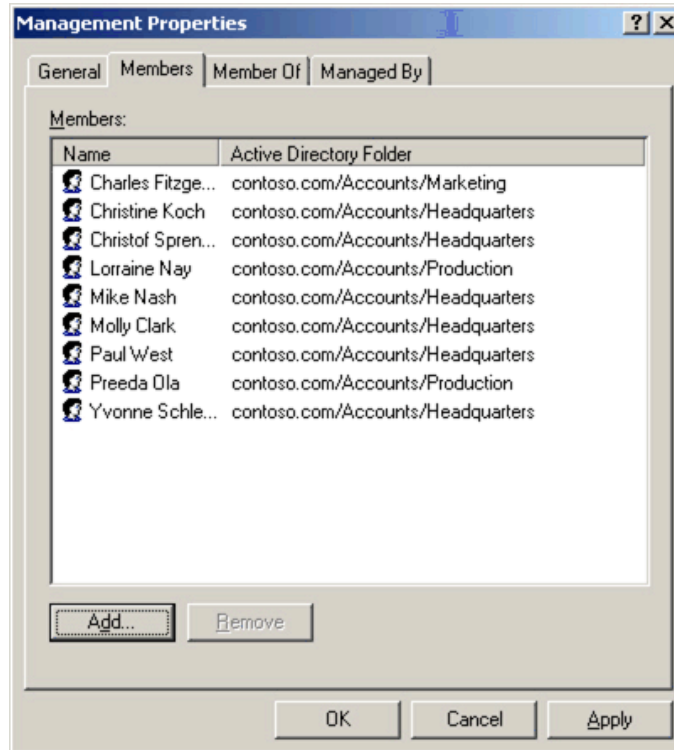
Management Properties

?

General | Members | Member Of | Managed By

Members:

| Name | Active Directory Folder |
|---|---|
| Charles Fitzge... | contoso.com/Accounts/Marketing |
| Christine Koch | contoso.com/Accounts/Headquarters |
| Christof Spren... | contoso.com/Accounts/Headquarters |
| Lorraine Nay | contoso.com/Accounts/Production |
| Mike Nash | contoso.com/Accounts/Headquarters |
| Molly Clark | contoso.com/Accounts/Headquarters |
| Paul West | contoso.com/Accounts/Headquarters |
| Preeda Ola | contoso.com/Accounts/Production |
| Yvonne Schle... | contoso.com/Accounts/Headquarters |

Add...
Remove

OK
Cancel
Apply